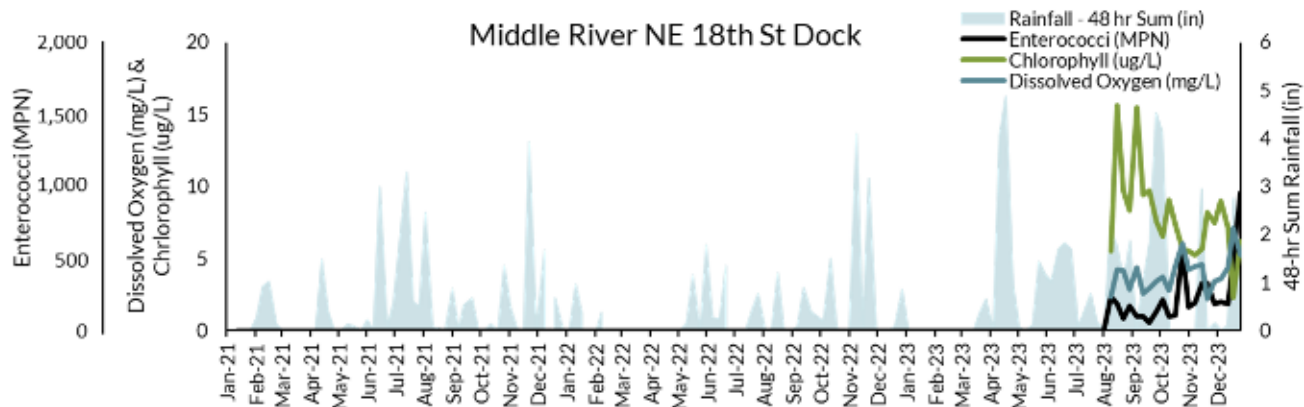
Middle River NE 18th St Dock

Rainfall - 48 hr Sum (in)
Enterococci (MPN)
Chlorophyll (ug/L)
Dissolved Oxygen (mg/L)

Enterococci (MPN)
2,000
1,500
1,000
500
0

Dissolved Oxygen (mg/L) & Chlorophyll (ug/L)
20
15
10
5
0

48-hr Sum Rainfall (in)
6
5
4
3
2
1
0

Jan-21
Feb-21
Mar-21
Apr-21
May-21
Jun-21
Jul-21
Aug-21
Sep-21
Oct-21
Nov-21
Dec-21
Jan-22
Feb-22
Mar-22
Apr-22
May-22
Jun-22
Jul-22
Aug-22
Sep-22
Oct-22
Nov-22
Dec-22
Jan-23
Feb-23
Mar-23
Apr-23
May-23
Jun-23
Jul-23
Aug-23
Sep-23
Oct-23
Nov-23
Dec-23